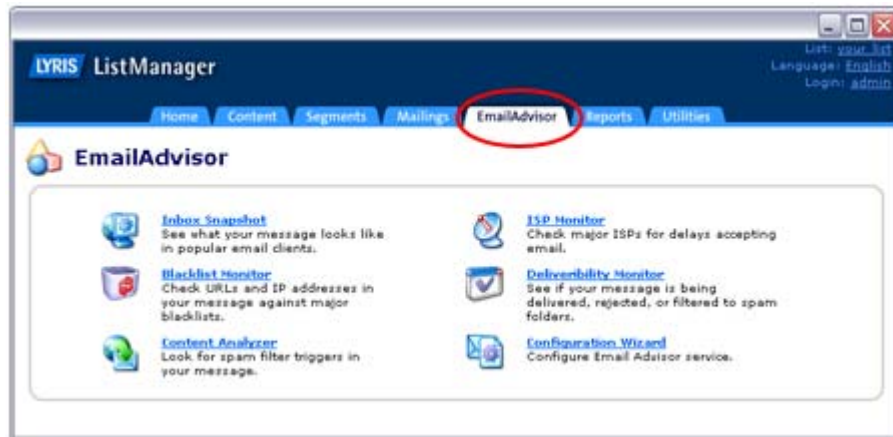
LYRIS ListManager

List: your list
Language: English
Login: admin

Home Content Segments Mailings EmailAdvisor Reports Utilities

EmailAdvisor

Inbox Snapshot
See what your message looks like in popular email clients.

Blacklist Monitor
Check URLs and IP addresses in your message against major blacklists.

Content Analyzer
Look for spam filter triggers in your message.

ISP Monitor
Check major ISPs for delays accepting email.

Deliverability Monitor
See if your message is being delivered, rejected, or filtered to spam folders.

Configuration Wizard
Configure Email Advisor service.